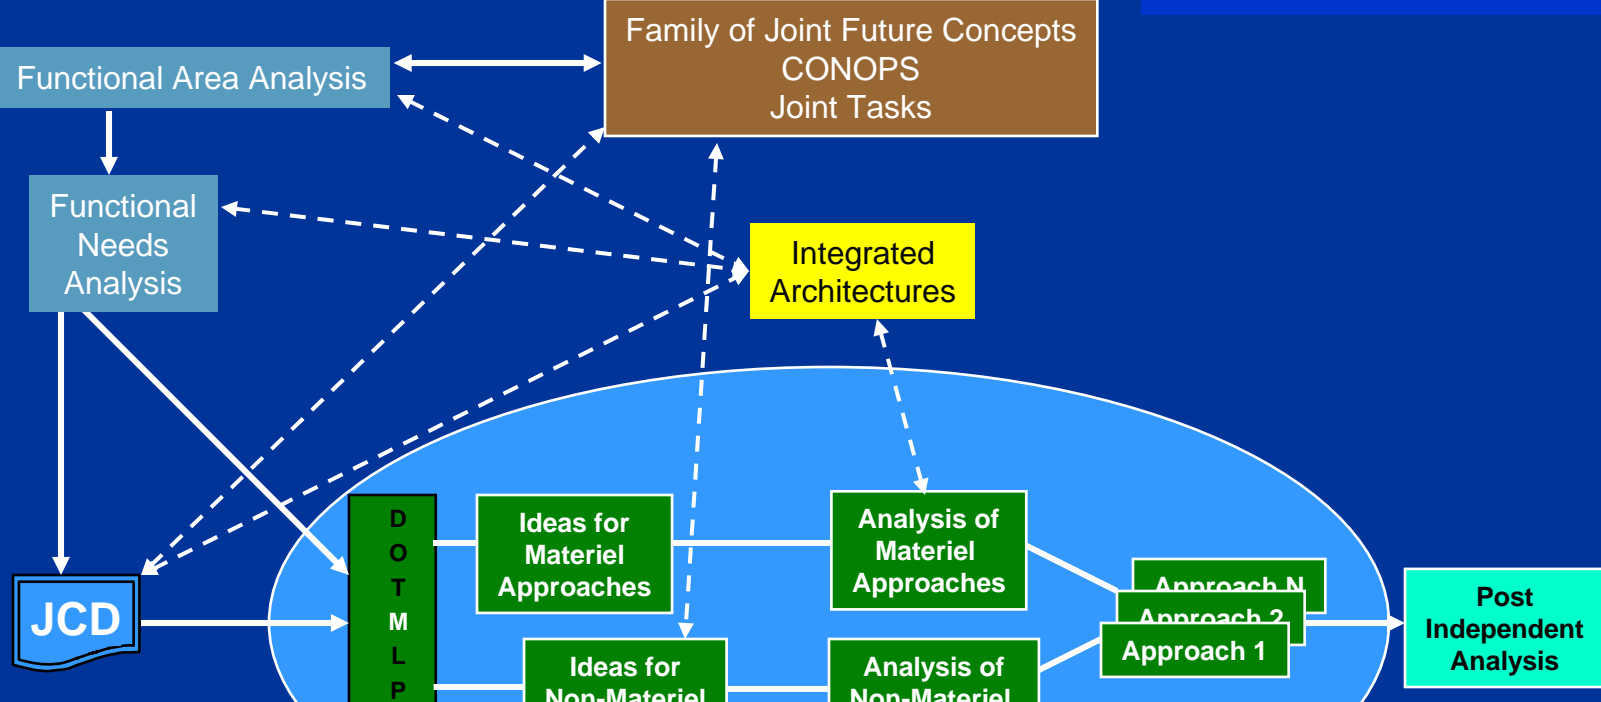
Family of Joint Future Concepts
CONOPS
Joint Tasks

Functional Area Analysis

Functional Needs Analysis

Integrated Architectures

JCD

D
O
T
M
L
P

Ideas for Materiel Approaches

Analysis of Materiel Approaches

Ideas for Non-Materiel

Analysis of Non-Materiel

Approach N

Approach 2

Approach 1

Post Independent Analysis